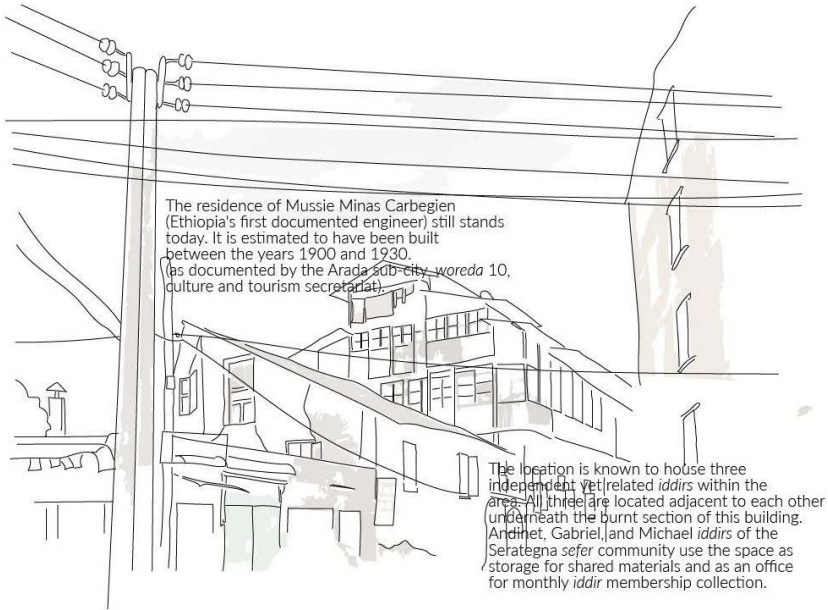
The residence of Mussie Minas Carbegien (Ethiopia's first documented engineer) still stands today. It is estimated to have been built between the years 1900 and 1930. (as documented by the Arada sub-city, woreda 10, culture and tourism secretariat).

The location is known to house three independent yet related iddirs within the area. All three are located adjacent to each other underneath the burnt section of this building. Andinet, Gabriel, and Michael iddirs of the Serategna sefer community use the space as storage for shared materials and as an office for monthly iddir membership collection.